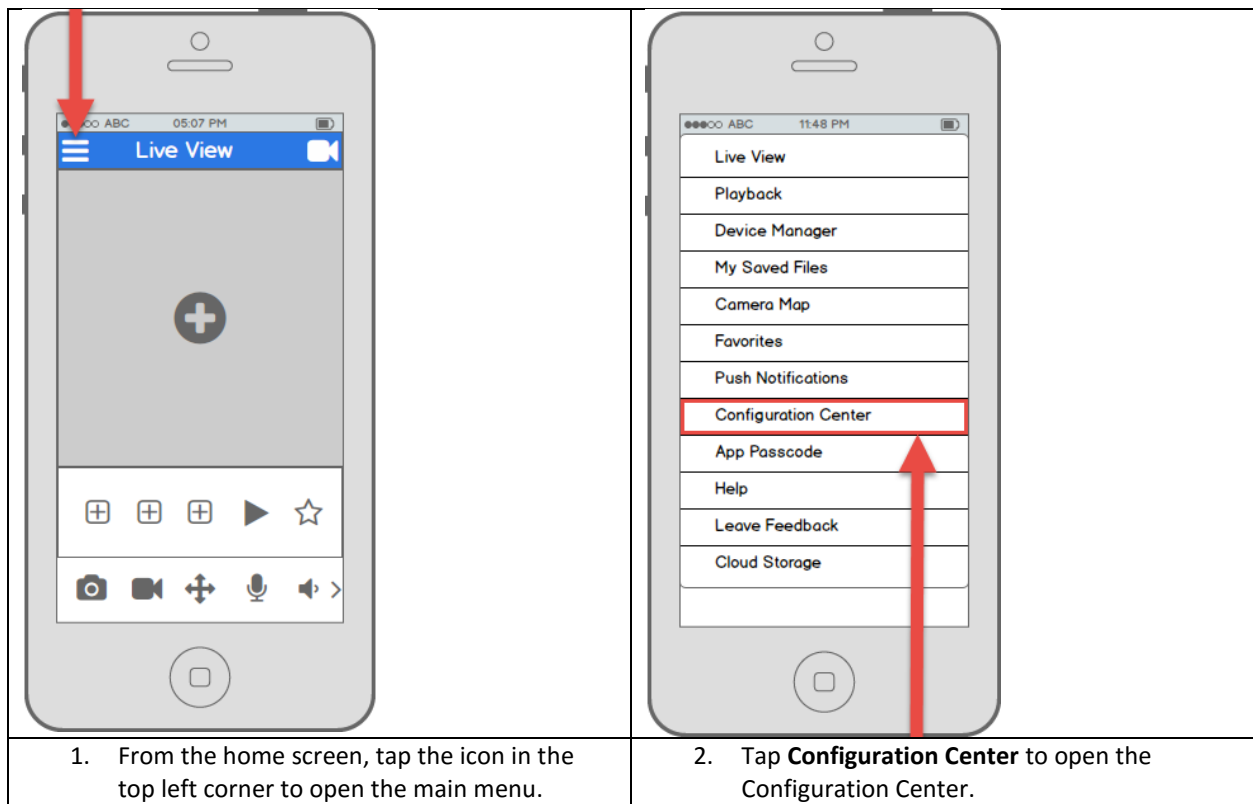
●●●○○ ABC 05:07 PM

Live View

●●●○○ ABC 11:48 PM

Live View
Playback
Device Manager
My Saved Files
Camera Map
Favorites
Push Notifications
Configuration Center
App Passcode
Help
Leave Feedback
Cloud Storage

| 1. From the home screen, tap the icon in the top left corner to open the main menu. | 2. Tap **Configuration Center** to open the Configuration Center. |
|---|---|